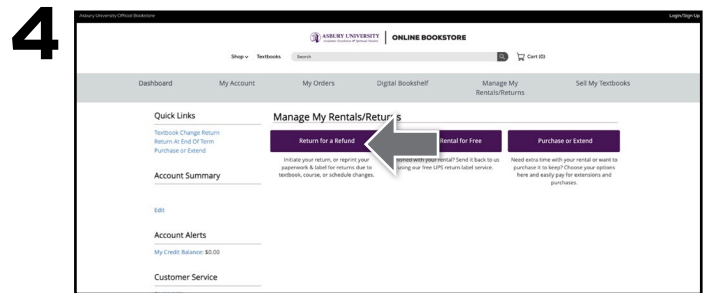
4

Asbury University Official Bookstore

Login/Sign Up

ASBURY UNIVERSITY | ONLINE BOOKSTORE

Shop Textbooks Search

Cart (0)

Dashboard My Account My Orders Digital Bookshelf Manage My Rentals/Returns Sell My Textbooks

Quick Links

Textbook Change Return
Return At End Of Term
Purchase or Extend

Account Summary

Edit

Account Alerts

My Credit Balance: $0.00

Customer Service

Manage My Rentals/Retur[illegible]s

Return for a Refund

Initiate your return, or reprint your paperwork & label for returns due to textbook, course, or schedule changes.

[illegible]ental for Free

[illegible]ished with your rental? Send it back to us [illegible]sing our free UPS return label service.

Purchase or Extend

Need extra time with your rental or want to purchase it to keep? Choose your options here and easily pay for extensions and purchases.